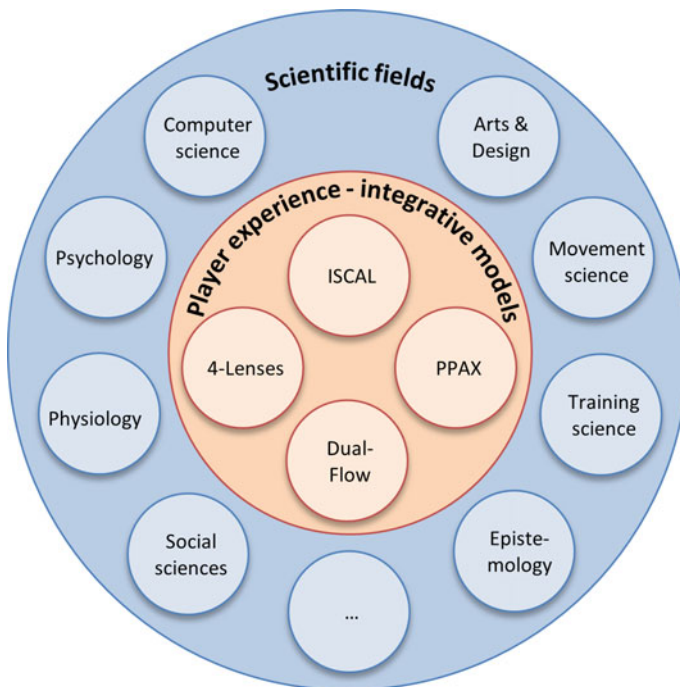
Scientific fields

Computer science

Arts & Design

Psychology

Movement science

Physiology

Training science

Social sciences

Episte-mology

...

Player experience - integrative models

ISCAL

4-Lenses

PPAX

Dual-Flow